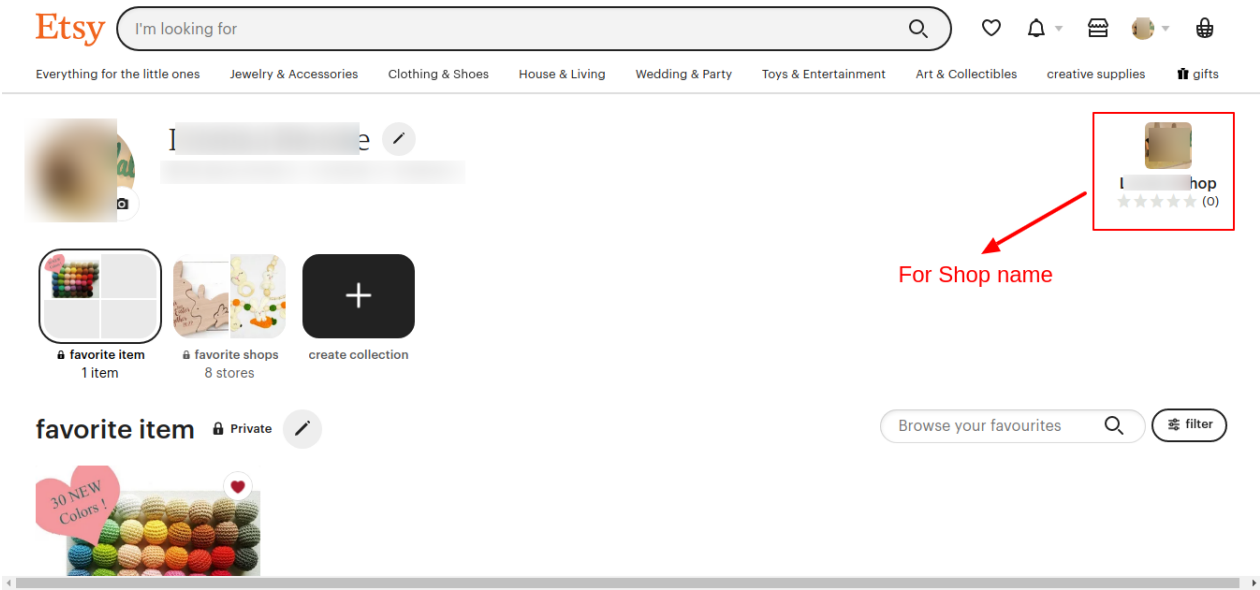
Etsy I'm looking for

Everything for the little ones Jewelry & Accessories Clothing & Shoes House & Living Wedding & Party Toys & Entertainment Art & Collectibles creative supplies gifts

I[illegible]e

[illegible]hop
(0)

For Shop name

favorite item
1 item

favorite shops
8 stores

create collection

favorite item Private

Browse your favourites

filter

30 NEW Colors !